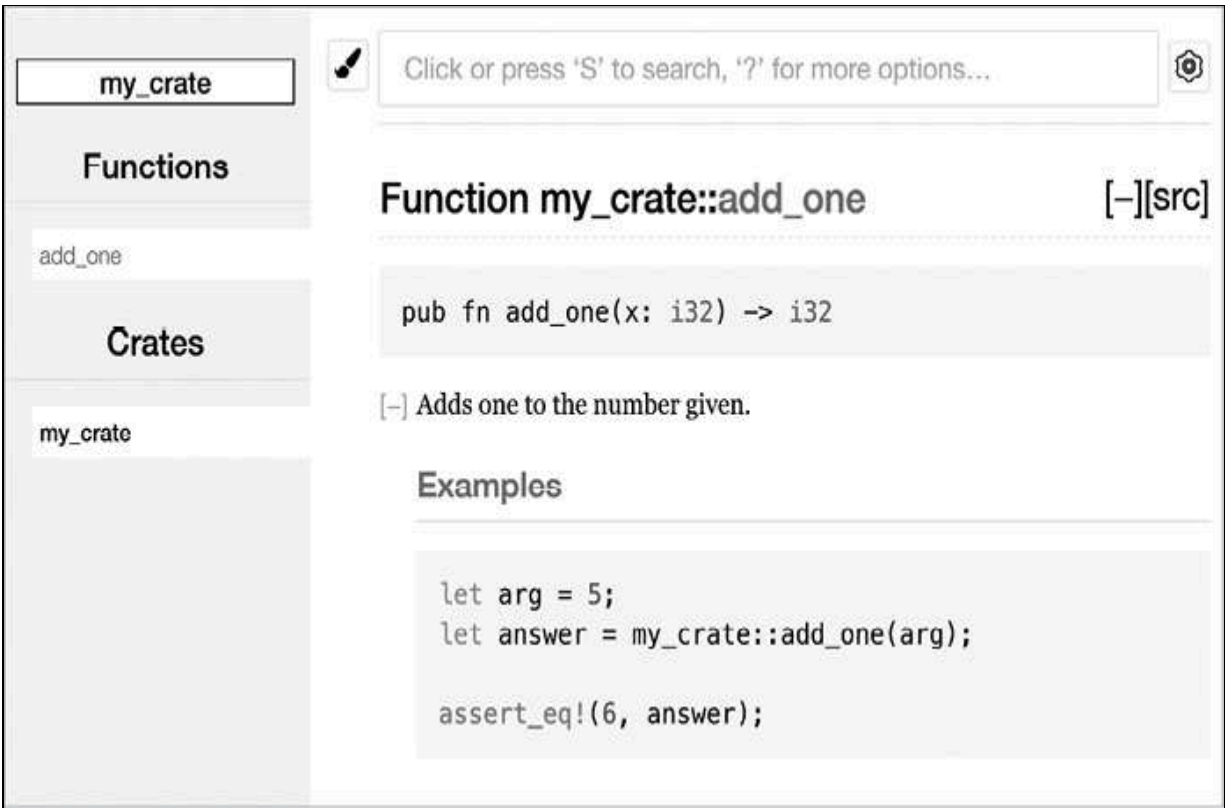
my_crate

Functions

add_one

Crates

my_crate

Click or press 'S' to search, '?' for more options...

Function my_crate::add_one [−][src]

pub fn add_one(x: i32) -> i32

[−] Adds one to the number given.

Examples

let arg = 5;
let answer = my_crate::add_one(arg);

assert_eq!(6, answer);